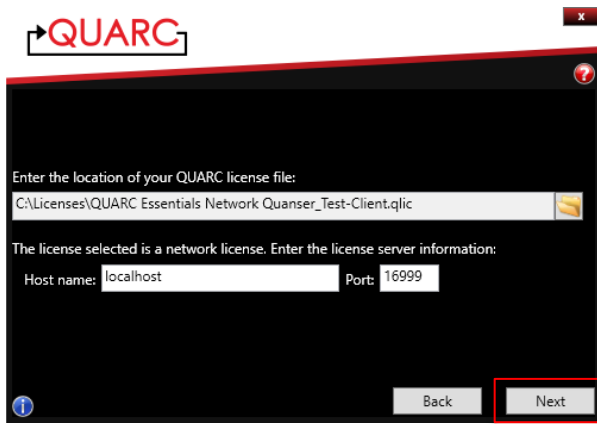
QUARC

x

Enter the location of your QUARC license file:

C:\Licenses\QUARC Essentials Network Quanser_Test-Client.qlic

The license selected is a network license. Enter the license server information:

Host name: localhost

Port: 16999

Back

Next